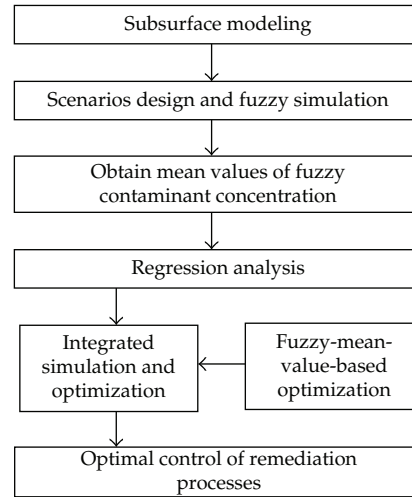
Subsurface modeling

Scenarios design and fuzzy simulation

Obtain mean values of fuzzy contaminant concentration

Regression analysis

Integrated simulation and optimization

Fuzzy-mean-value-based optimization

Optimal control of remediation processes